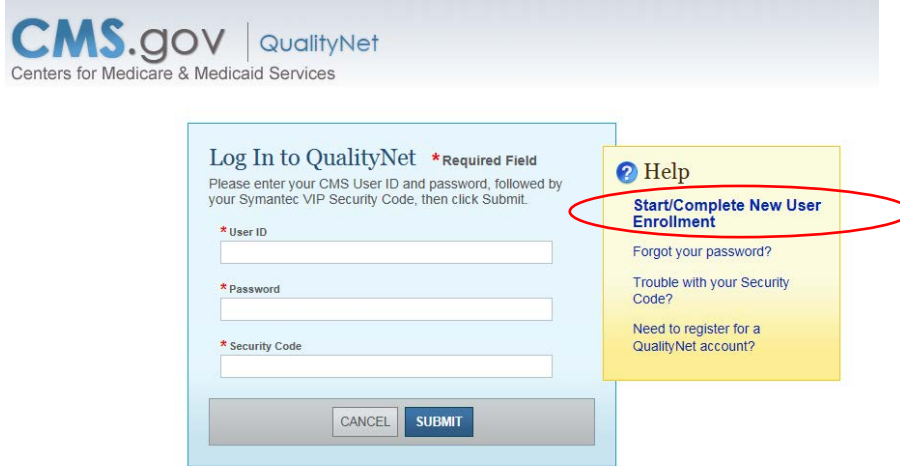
CMS.gov | QualityNet
Centers for Medicare & Medicaid Services

Log In to QualityNet *Required Field
Please enter your CMS User ID and password, followed by your Symantec VIP Security Code, then click Submit.

* User ID

* Password

* Security Code

CANCEL SUBMIT

Help
Start/Complete New User Enrollment
Forgot your password?
Trouble with your Security Code?
Need to register for a QualityNet account?